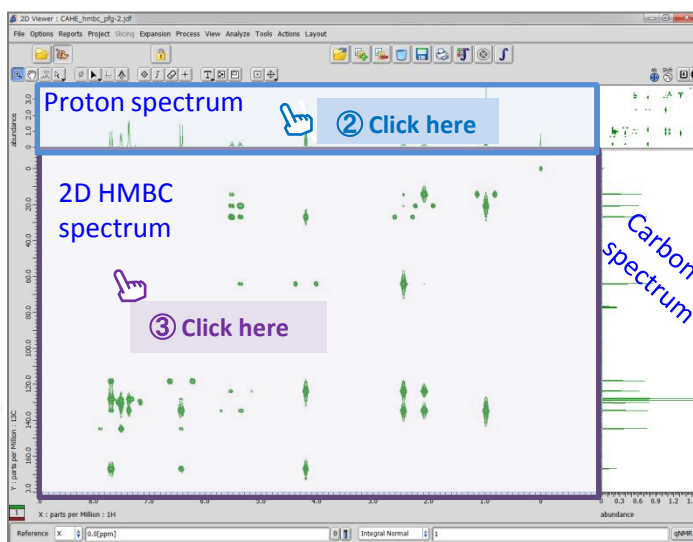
2D Viewer : CAHE_hmbc_pfg-2.jdf

File Options Reports Project Slicing Expansion Process View Analyze Tools Actions Layout

Proton spectrum

② Click here

2D HMBC spectrum

③ Click here

Carbon spectrum

abundance

Y : parts per Million : 13C

X : parts per Million : 1H

abundance

Reference X 0.0[ppm] Integral Normal 1